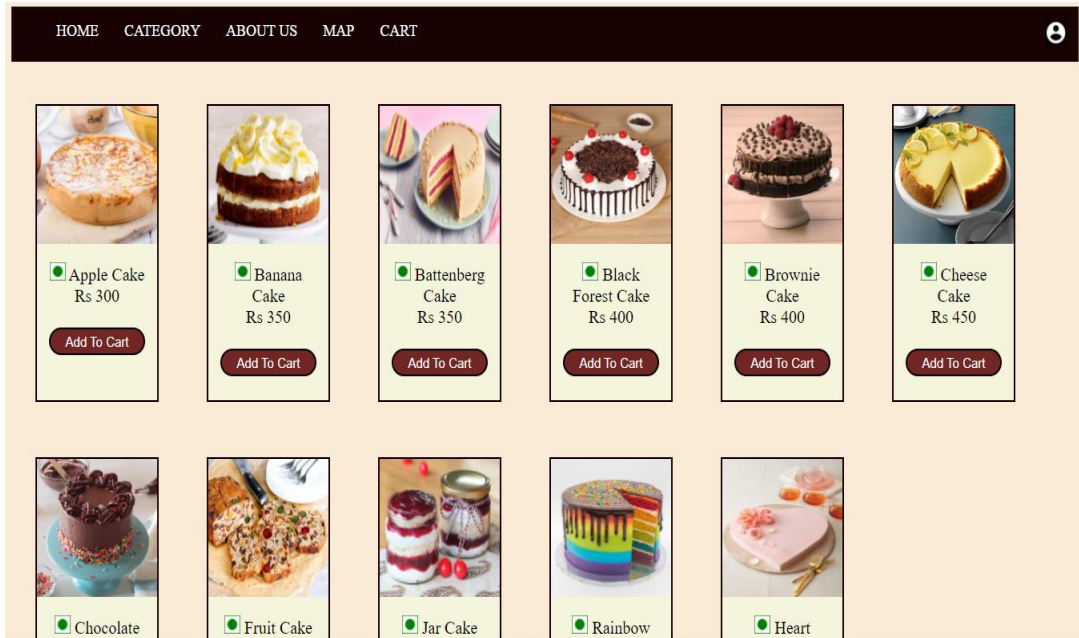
HOME CATEGORY ABOUT US MAP CART

Apple Cake
Rs 300
Add To Cart

Banana Cake
Rs 350
Add To Cart

Battenberg Cake
Rs 350
Add To Cart

Black Forest Cake
Rs 400
Add To Cart

Brownie Cake
Rs 400
Add To Cart

Cheese Cake
Rs 450
Add To Cart

Chocolate

Fruit Cake

Jar Cake

Rainbow

Heart